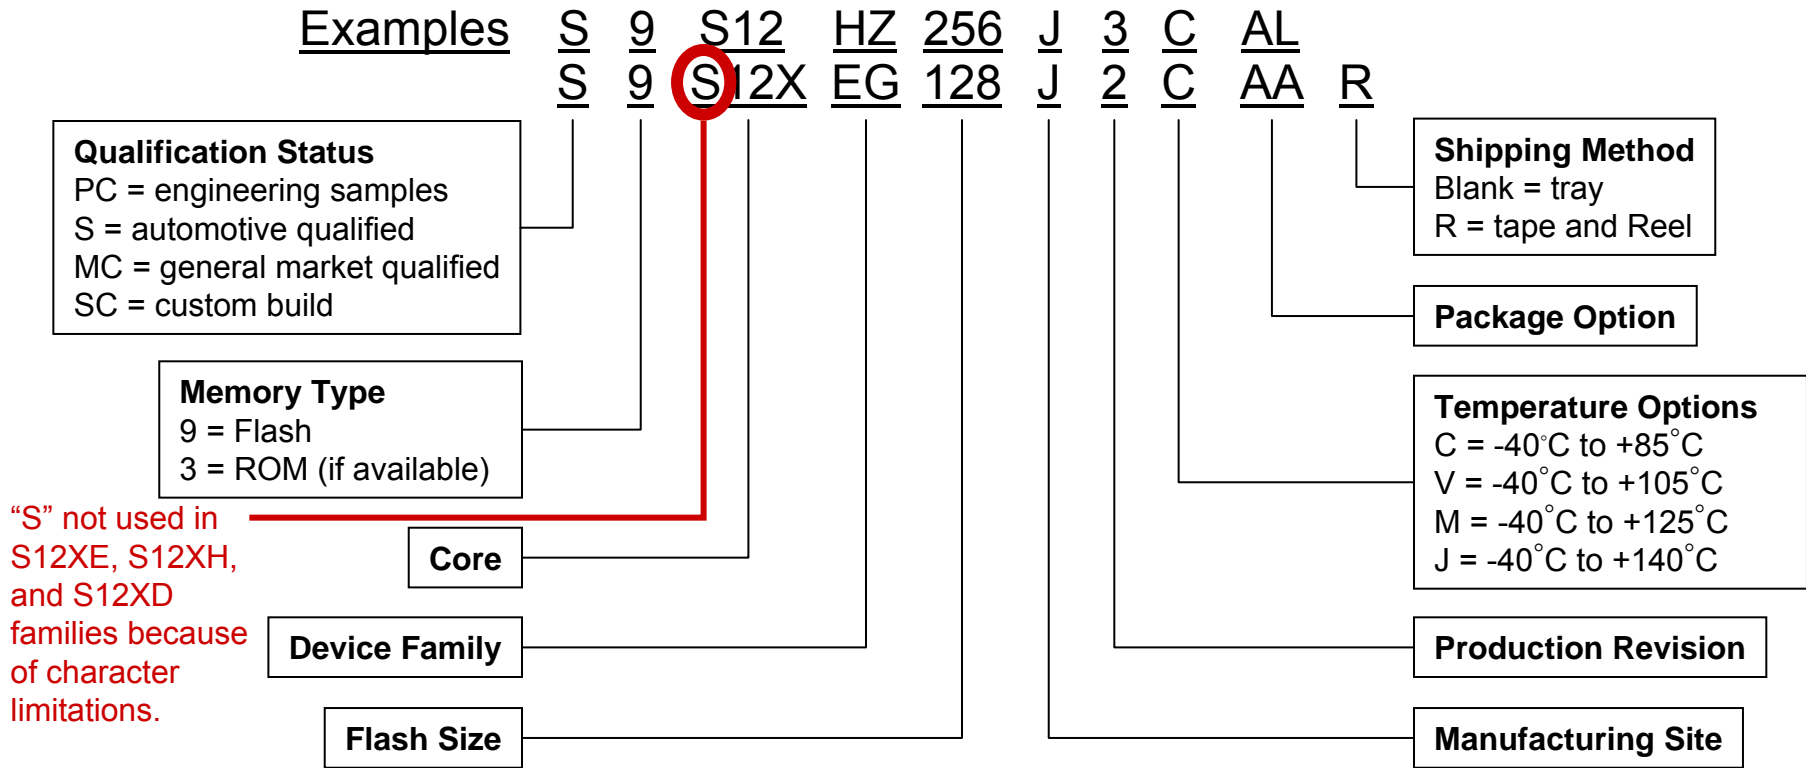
Examples S 9 S12 HZ 256 J 3 C AL
S 9 S12X EG 128 J 2 C AA R

Qualification Status
PC = engineering samples
S = automotive qualified
MC = general market qualified
SC = custom build

Memory Type
9 = Flash
3 = ROM (if available)

“S” not used in S12XE, S12XH, and S12XD families because of character limitations.

Core

Device Family

Flash Size

Shipping Method
Blank = tray
R = tape and Reel

Package Option

Temperature Options
C = -40°C to +85°C
V = -40°C to +105°C
M = -40°C to +125°C
J = -40°C to +140°C

Production Revision

Manufacturing Site